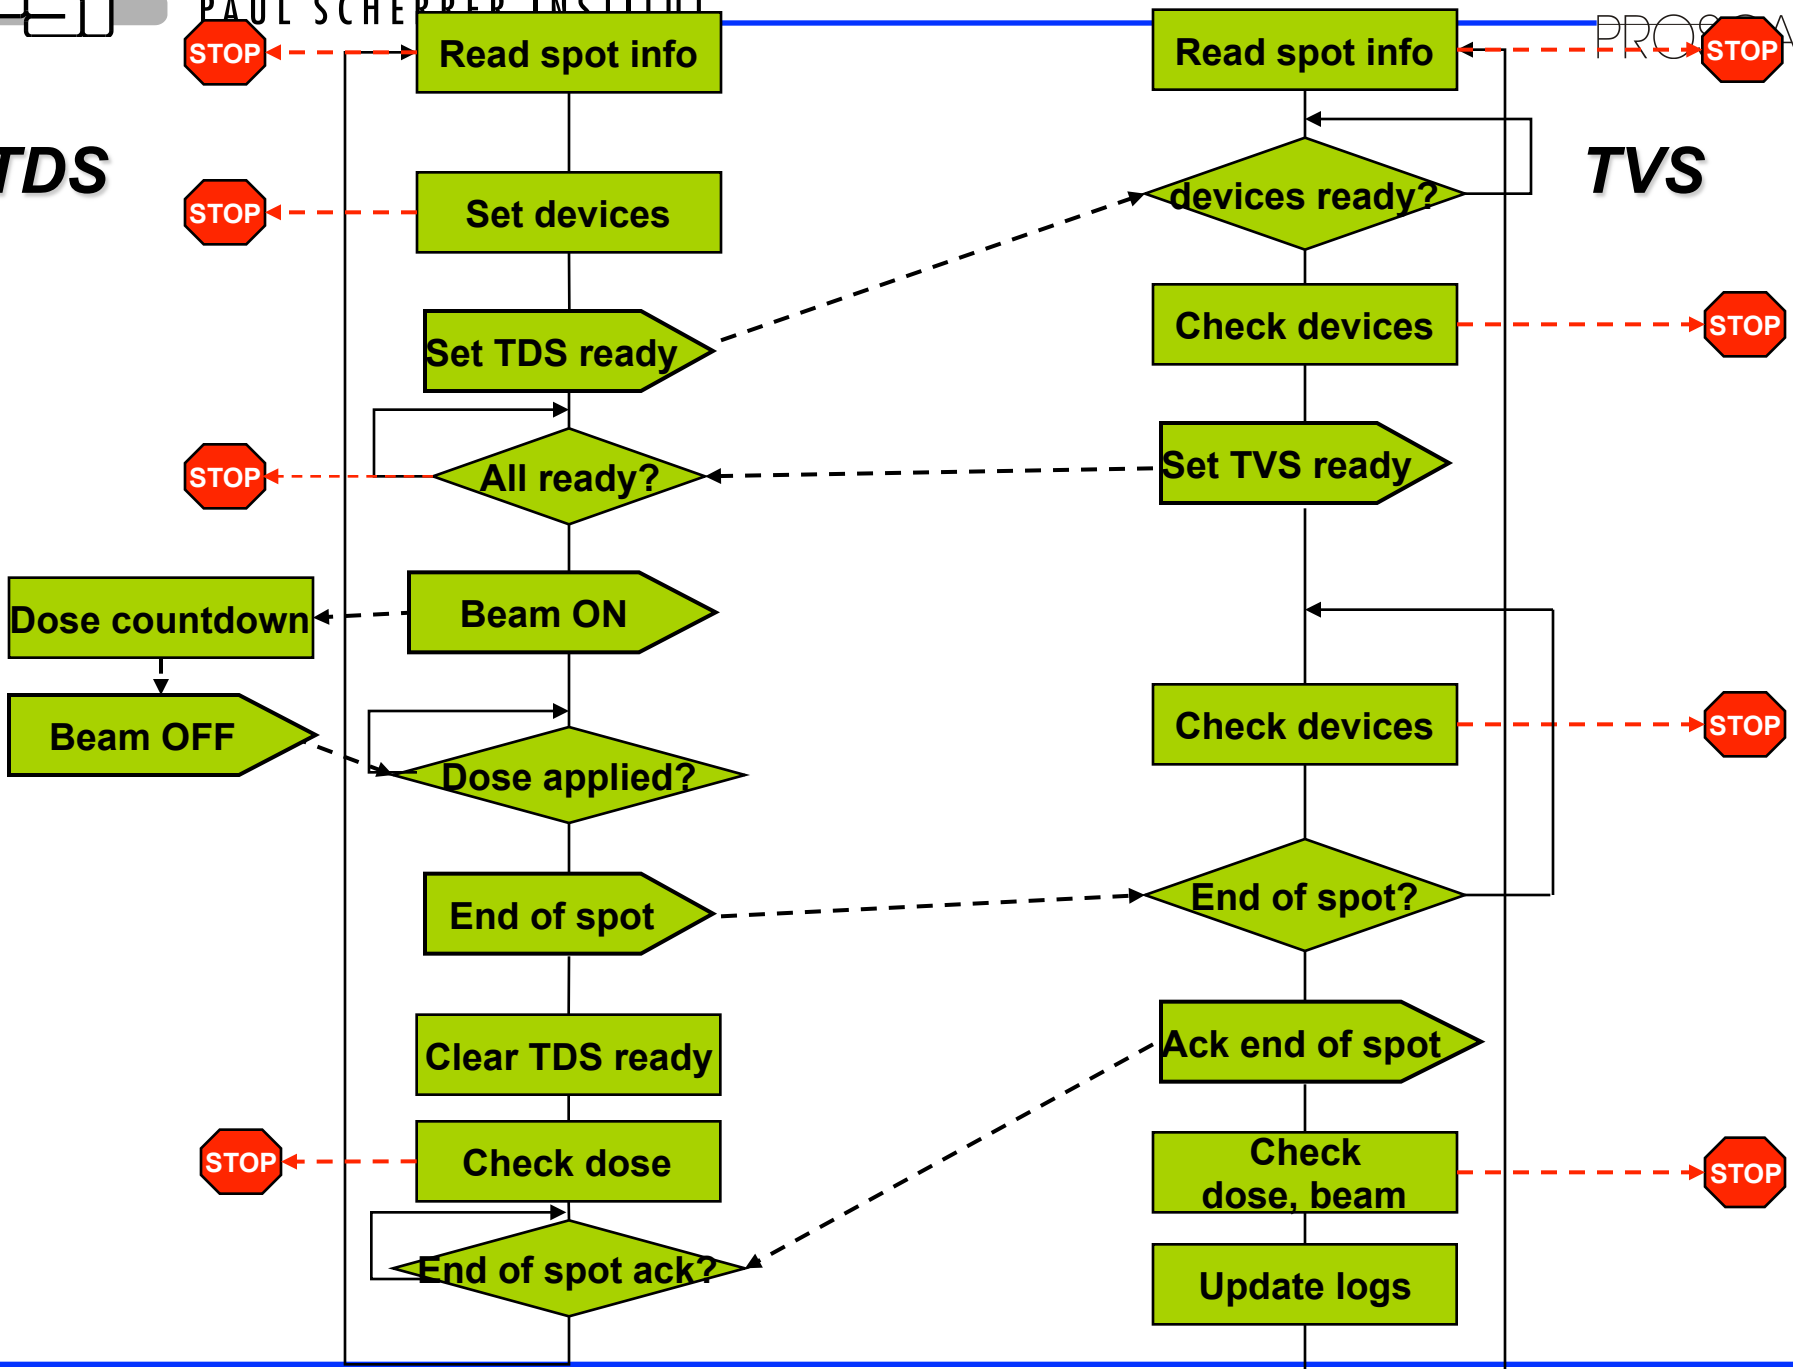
PAUL SCHERRER INSTITUT

PROSCAN

TDS

TVS

STOP

Read spot info

Read spot info

STOP

STOP

Set devices

devices ready?

Check devices

STOP

Set TDS ready

STOP

All ready?

Set TVS ready

Dose countdown

Beam ON

Beam OFF

Check devices

STOP

Dose applied?

End of spot

End of spot?

Clear TDS ready

Ack end of spot

STOP

Check dose

Check dose, beam

STOP

End of spot ack?

Update logs